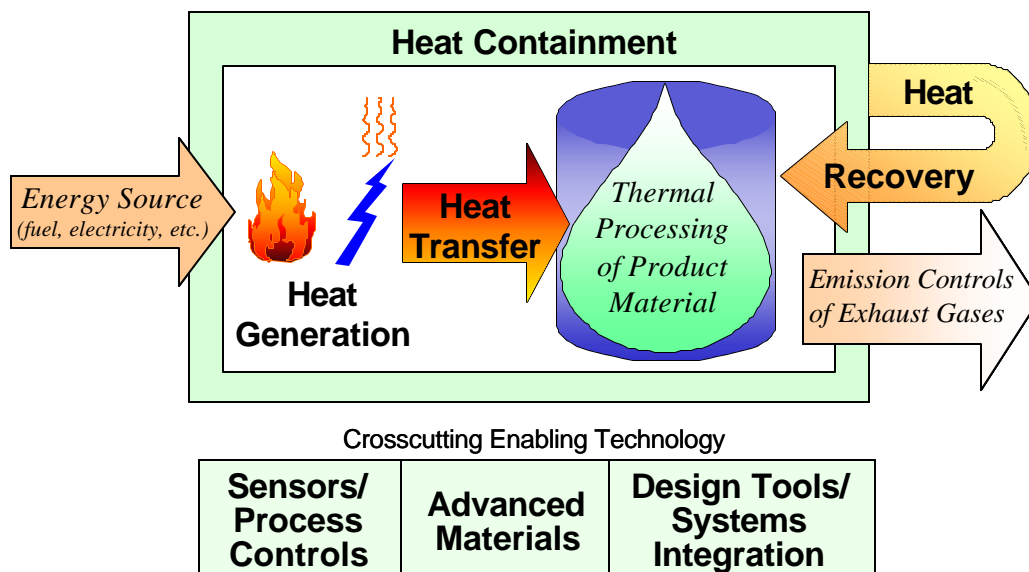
Heat Containment

Energy Source
(fuel, electricity, etc.)

Heat Generation

Heat Transfer

Thermal Processing of Product Material

Heat Recovery

Emission Controls of Exhaust Gases

Crosscutting Enabling Technology

| Sensors/ Process Controls | Advanced Materials | Design Tools/ Systems Integration |
|---|---|---|